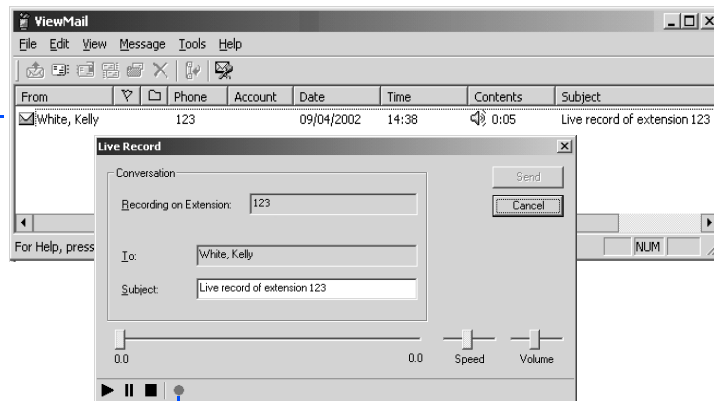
ViewMail

File Edit View Message Tools Help

| From | | | Phone | Account | Date | Time | Contents | Subject |
|---|---|---|---|---|---|---|---|---|
| White, Kelly | | | 123 | | 09/04/2002 | 14:38 | 0:05 | Live record of extension 123 |

For Help, press

NUM

Live Record

Conversation

Recording on Extension: 123

Send

Cancel

To: White, Kelly

Subject: Live record of extension 123

0.0

0.0

Speed

Volume